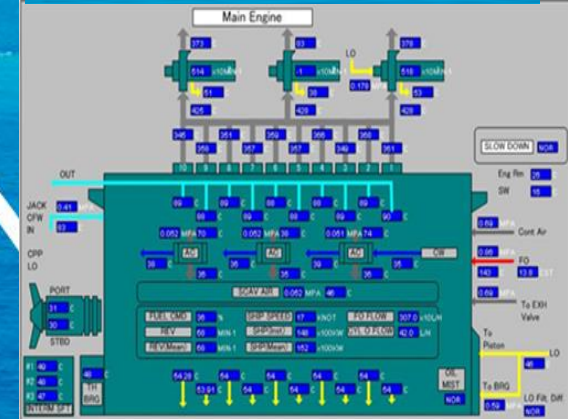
Main Engine

373
83
370
LO
514 x10MPa
-1 x10MPa
518 x10MPa
51
38
0.178
53
425
428
428
346
351
359
368
351
350
357
357
346
351
10 9 8 7 6 5 4 3 2 1

SLOW DOWN NOR

OUT
Eng Rm 26
SW 16

JACK CFW IN 0.41 MPa
83
89 C 89 C 89 C 88 C 89 C
88 C 88 C 89 C 89 C 90 C
0.69 MPa
Cont Air
CPP LO
0.052 MPa 70 C
0.052 MPa 38 C
0.051 MPa 74 C
AC
AC
AC
CW
0.95 MPa
38 C
35 C
38 C
35 C
FO
143 C
13.8 cSt
36 C
36 C
36 C
PORT
SCAV AIR 0.063 MPa 46 C
0.69 MPa
To EXH Valve
31 C
30 C
STBD
FUEL CMD 36 %
SHIP SPEED 17 KNOT
FO FLOW 307.0 x10L/H
REV 60 MIN-1
SHP(Shaft) 146 x100kW
CYL.O FLOW 42.0 L/H
REV(Mean) 60 MIN-1
SHP(Mean) 152 x100kW
To Piston
LO
46
#1 42 C
#2 40 C
#3 47 C
INTERM SFT
46
TH BRG
54.28 C
53.81 C
54 C
54 C
54 C
54 C
54 C
54 C
54 C
54 C
OIL MIST
NOR
To BRG
0.52 MPa
NOR
LO Filt. Diff